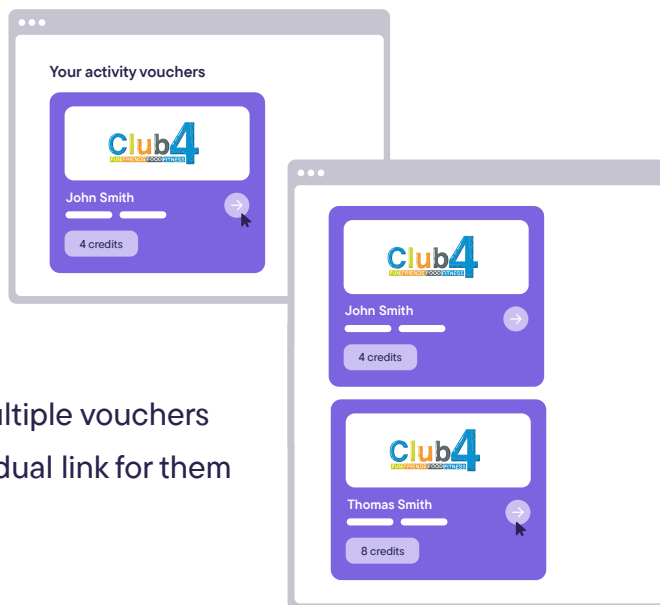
Your activity vouchers

Club4
FUN FRIENDS FOOD FITNESS

John Smith

4 credits

Club4
FUN FRIENDS FOOD FITNESS

John Smith

4 credits

Club4
FUN FRIENDS FOOD FITNESS

Thomas Smith

8 credits

ultiple vouchers
dual link for them